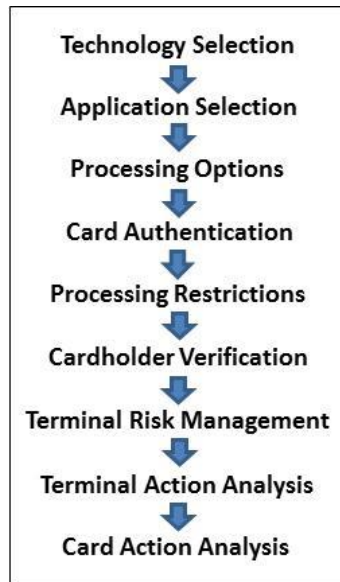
Technology Selection

Application Selection

Processing Options

Card Authentication

Processing Restrictions

Cardholder Verification

Terminal Risk Management

Terminal Action Analysis

Card Action Analysis